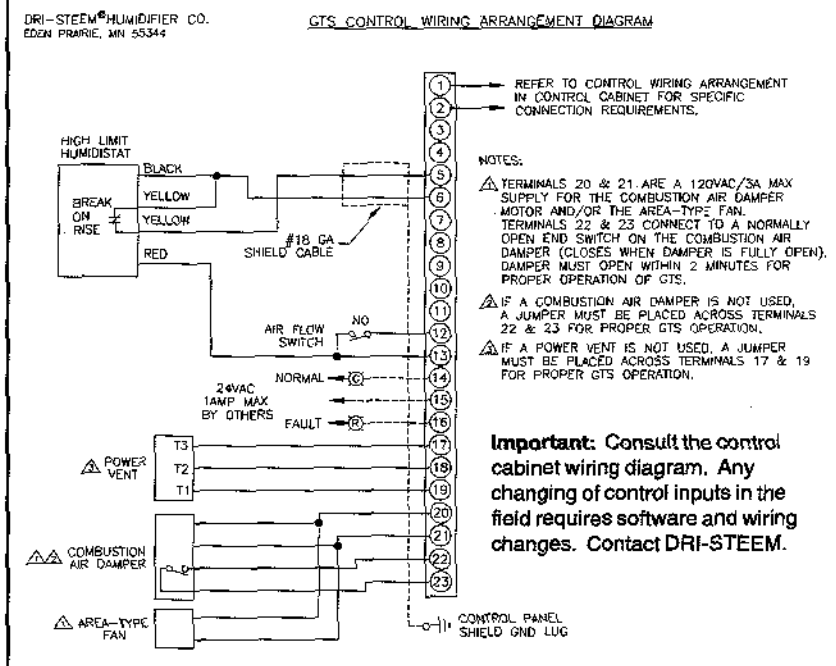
DRI-STEEM® HUMIDIFIER CO.
EDEN PRAIRIE, MN 55344

GTS CONTROL WIRING ARRANGEMENT DIAGRAM

REFER TO CONTROL WIRING ARRANGEMENT IN CONTROL CABINET FOR SPECIFIC CONNECTION REQUIREMENTS.

HIGH LIMIT HUMIDISTAT

BLACK
YELLOW
YELLOW
RED
BREAK ON RISE

#18 GA SHIELD CABLE

NOTES:

⚠ TERMINALS 20 & 21 ARE A 120VAC/3A MAX SUPPLY FOR THE COMBUSTION AIR DAMPER MOTOR AND/OR THE AREA-TYPE FAN. TERMINALS 22 & 23 CONNECT TO A NORMALLY OPEN END SWITCH ON THE COMBUSTION AIR DAMPER (CLOSES WHEN DAMPER IS FULLY OPEN). DAMPER MUST OPEN WITHIN 2 MINUTES FOR PROPER OPERATION OF GTS.

⚠2 IF A COMBUSTION AIR DAMPER IS NOT USED, A JUMPER MUST BE PLACED ACROSS TERMINALS 22 & 23 FOR PROPER GTS OPERATION.

⚠3 IF A POWER VENT IS NOT USED, A JUMPER MUST BE PLACED ACROSS TERMINALS 17 & 19 FOR PROPER GTS OPERATION.

AIR FLOW SWITCH
NO

NORMAL
24VAC 1AMP MAX BY OTHERS
FAULT
C
R

1 2 3 4 5 6 7 8 9 10 11 12 13 14 15 16 17 18 19 20 21 22 23

⚠3 POWER VENT
T3
T2
T1

⚠⚠2 COMBUSTION AIR DAMPER

⚠ AREA-TYPE FAN

CONTROL PANEL SHIELD GND LUG

Important: Consult the control cabinet wiring diagram. Any changing of control inputs in the field requires software and wiring changes. Contact DRI-STEEM.